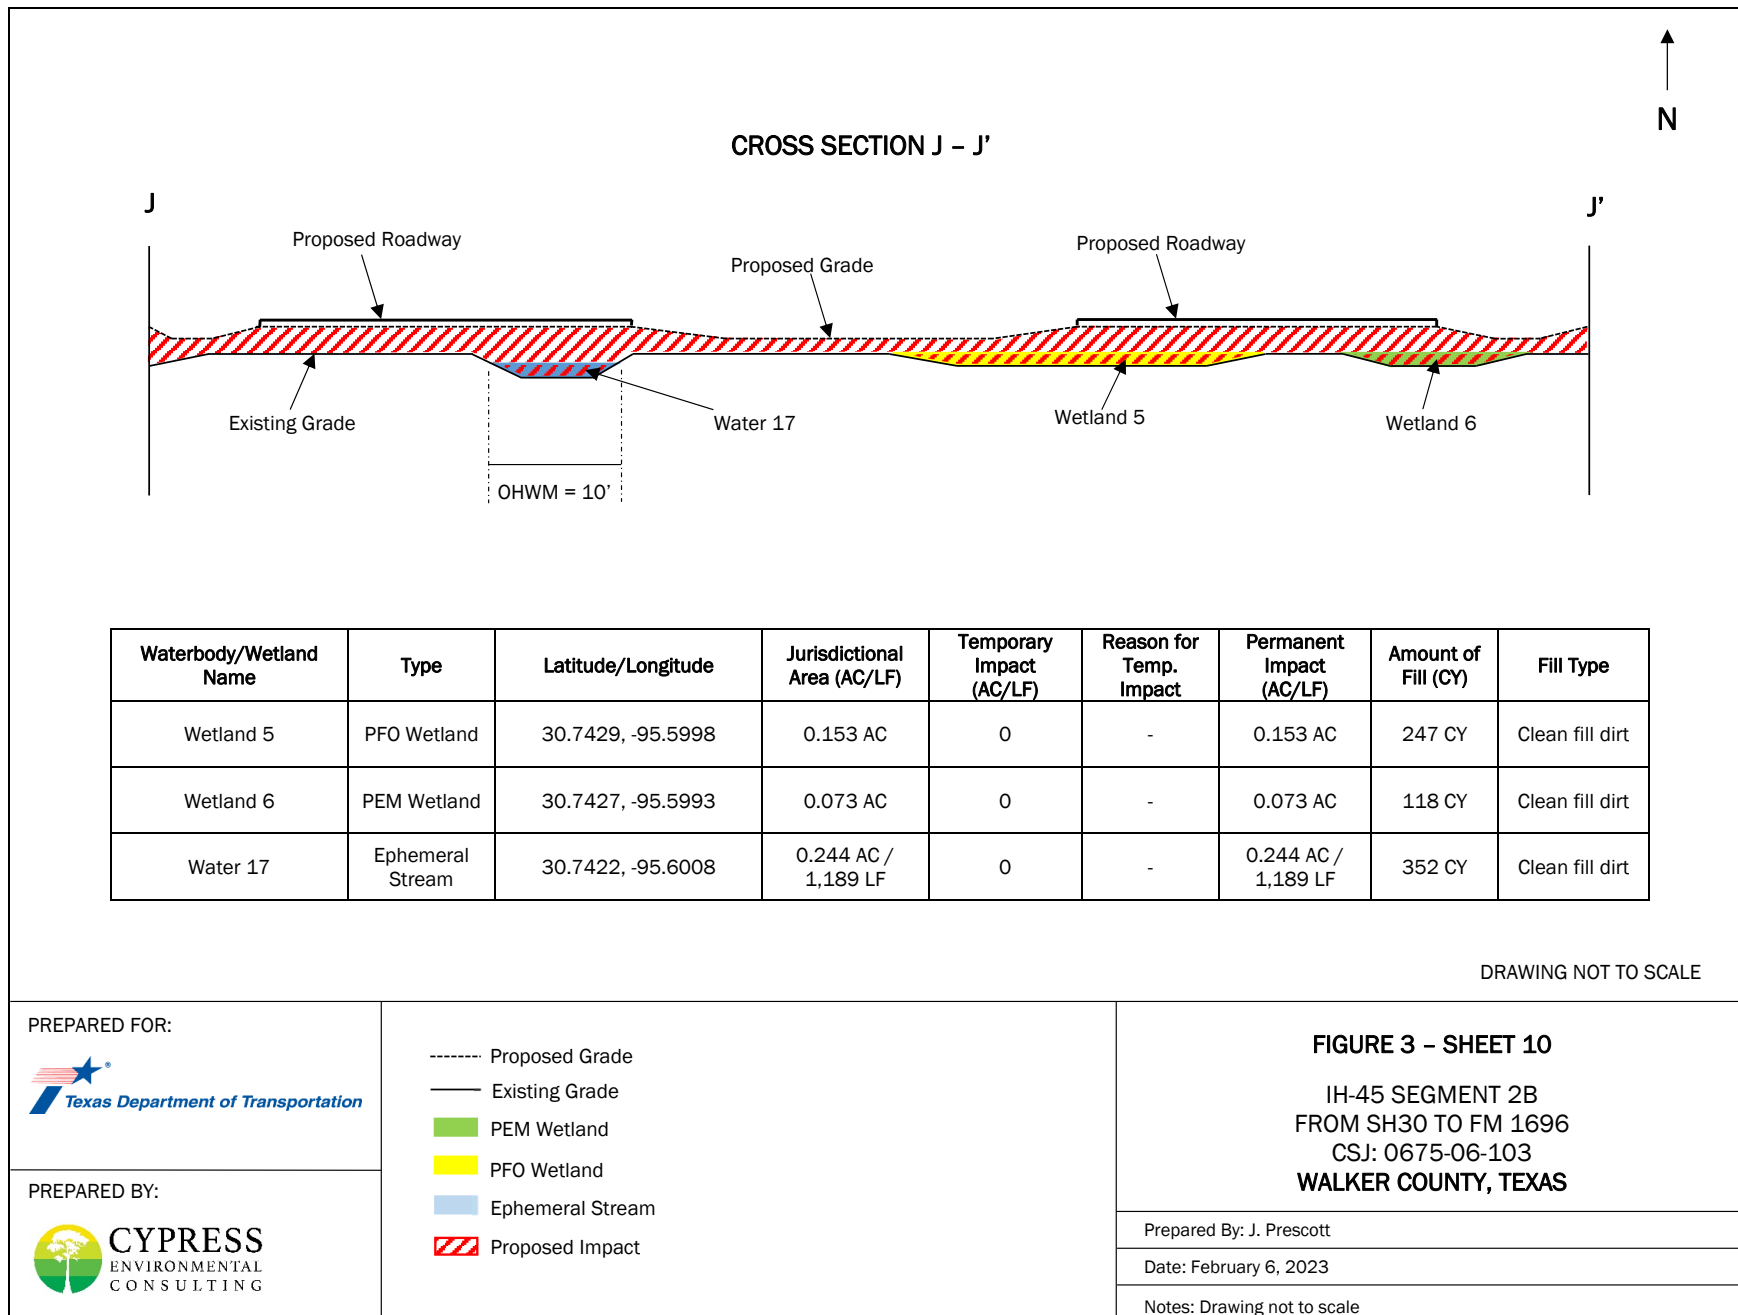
N

CROSS SECTION J – J’

J

J’

Proposed Roadway

Proposed Grade

Proposed Roadway

Existing Grade

Water 17

Wetland 5

Wetland 6

OHWM = 10’

| Waterbody/Wetland Name | Type | Latitude/Longitude | Jurisdictional Area (AC/LF) | Temporary Impact (AC/LF) | Reason for Temp. Impact | Permanent Impact (AC/LF) | Amount of Fill (CY) | Fill Type |
|---|---|---|---|---|---|---|---|---|
| Wetland 5 | PFO Wetland | 30.7429, -95.5998 | 0.153 AC | 0 | - | 0.153 AC | 247 CY | Clean fill dirt |
| Wetland 6 | PEM Wetland | 30.7427, -95.5993 | 0.073 AC | 0 | - | 0.073 AC | 118 CY | Clean fill dirt |
| Water 17 | Ephemeral Stream | 30.7422, -95.6008 | 0.244 AC / 1,189 LF | 0 | - | 0.244 AC / 1,189 LF | 352 CY | Clean fill dirt |

DRAWING NOT TO SCALE

PREPARED FOR:

Texas Department of Transportation

PREPARED BY:

CYPRESS ENVIRONMENTAL CONSULTING

Proposed Grade

Existing Grade

PEM Wetland

PFO Wetland

Ephemeral Stream

Proposed Impact

FIGURE 3 – SHEET 10

IH-45 SEGMENT 2B
FROM SH30 TO FM 1696
CSJ: 0675-06-103
WALKER COUNTY, TEXAS

Prepared By: J. Prescott

Date: February 6, 2023

Notes: Drawing not to scale